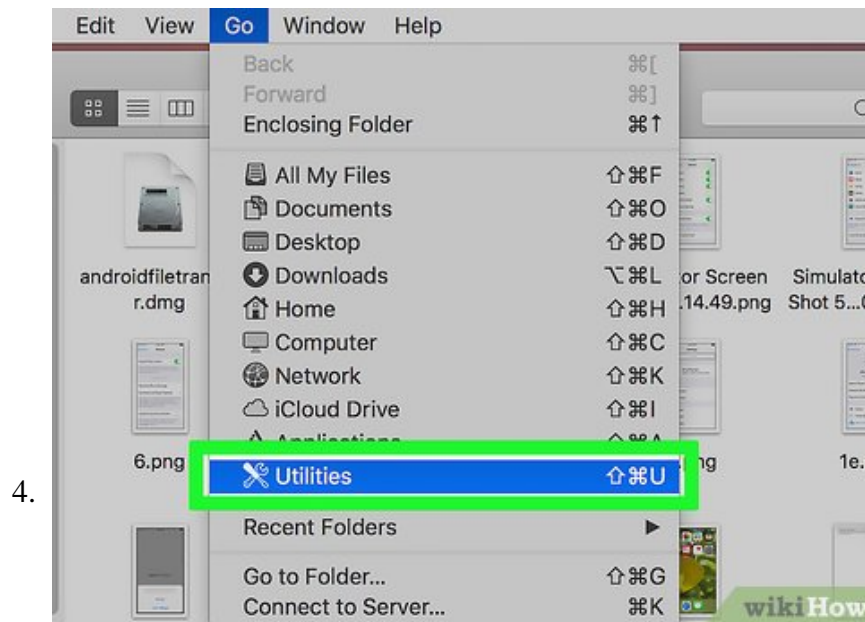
4.

Edit View Go Window Help

Back ⌘[
Forward ⌘]
Enclosing Folder ⌘↑

All My Files ⇧⌘F
Documents ⇧⌘O
Desktop ⇧⌘D
Downloads ⌥⌘L
Home ⇧⌘H
Computer ⇧⌘C
Network ⇧⌘K
iCloud Drive ⇧⌘I
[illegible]
Utilities ⇧⌘U

Recent Folders ▶

Go to Folder... ⇧⌘G
Connect to Server... ⌘K

androidfiletran r.dmg

or Screen .14.49.png

Simulato Shot 5...

6.png

ng

1e.

wikiHow